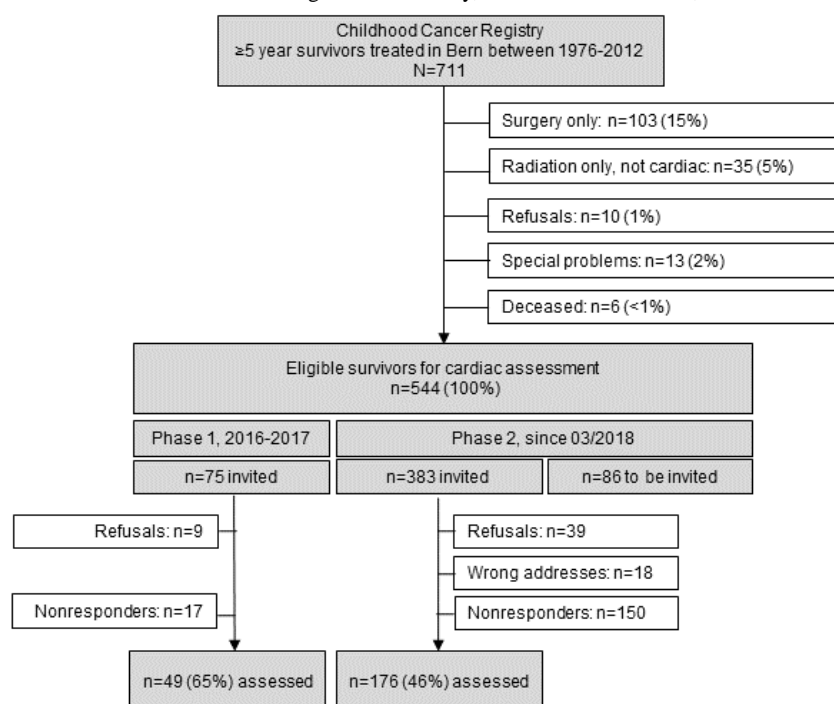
Childhood Cancer Registry
≥5 year survivors treated in Bern between 1976-2012
N=711

Surgery only: n=103 (15%)

Radiation only, not cardiac: n=35 (5%)

Refusals: n=10 (1%)

Special problems: n=13 (2%)

Deceased: n=6 (<1%)

Eligible survivors for cardiac assessment
n=544 (100%)

Phase 1, 2016-2017

Phase 2, since 03/2018

n=75 invited

n=383 invited

n=86 to be invited

Refusals: n=9

Nonresponders: n=17

Refusals: n=39

Wrong addresses: n=18

Nonresponders: n=150

n=49 (65%) assessed

n=176 (46%) assessed